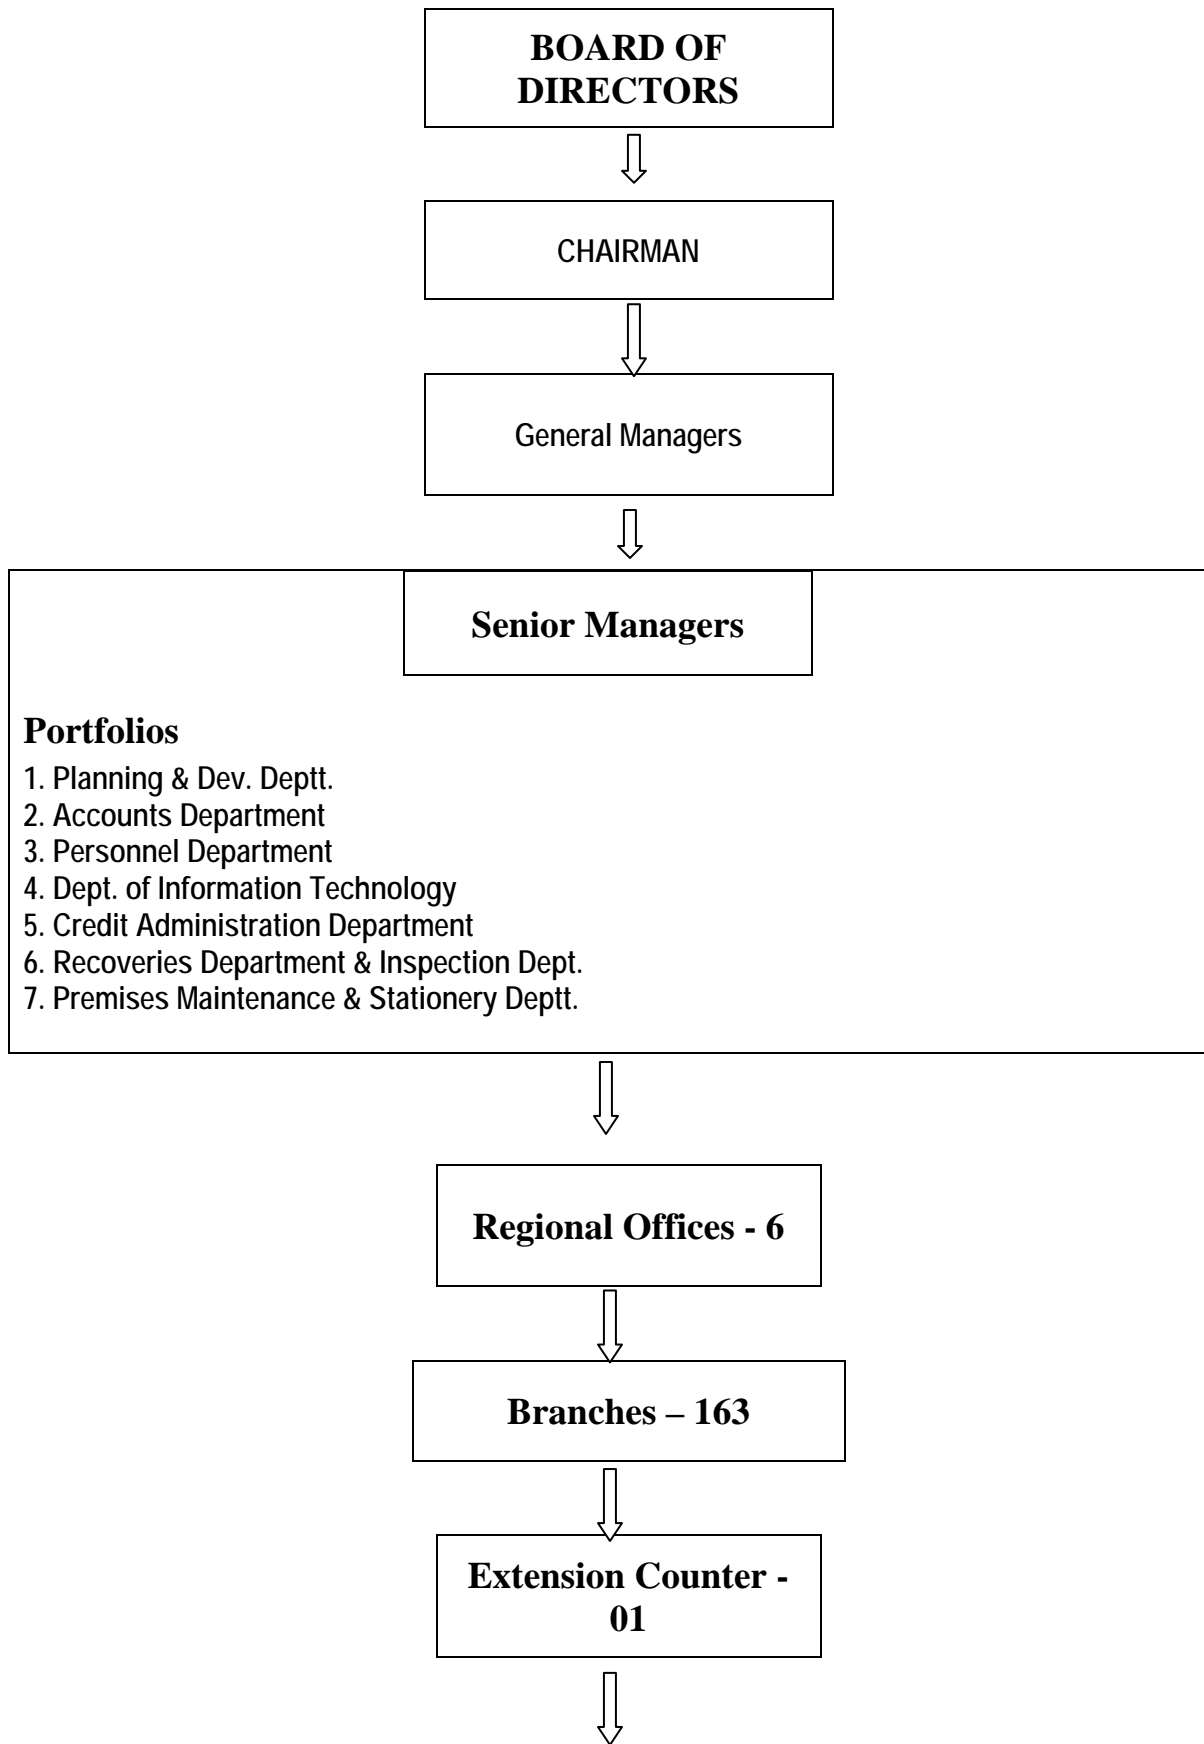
BOARD OF DIRECTORS

CHAIRMAN

General Managers

Senior Managers

Portfolios

1. Planning & Dev. Deptt.
2. Accounts Department
3. Personnel Department
4. Dept. of Information Technology
5. Credit Administration Department
6. Recoveries Department & Inspection Dept.
7. Premises Maintenance & Stationery Deptt.

Regional Offices - 6

Branches – 163

Extension Counter - 01